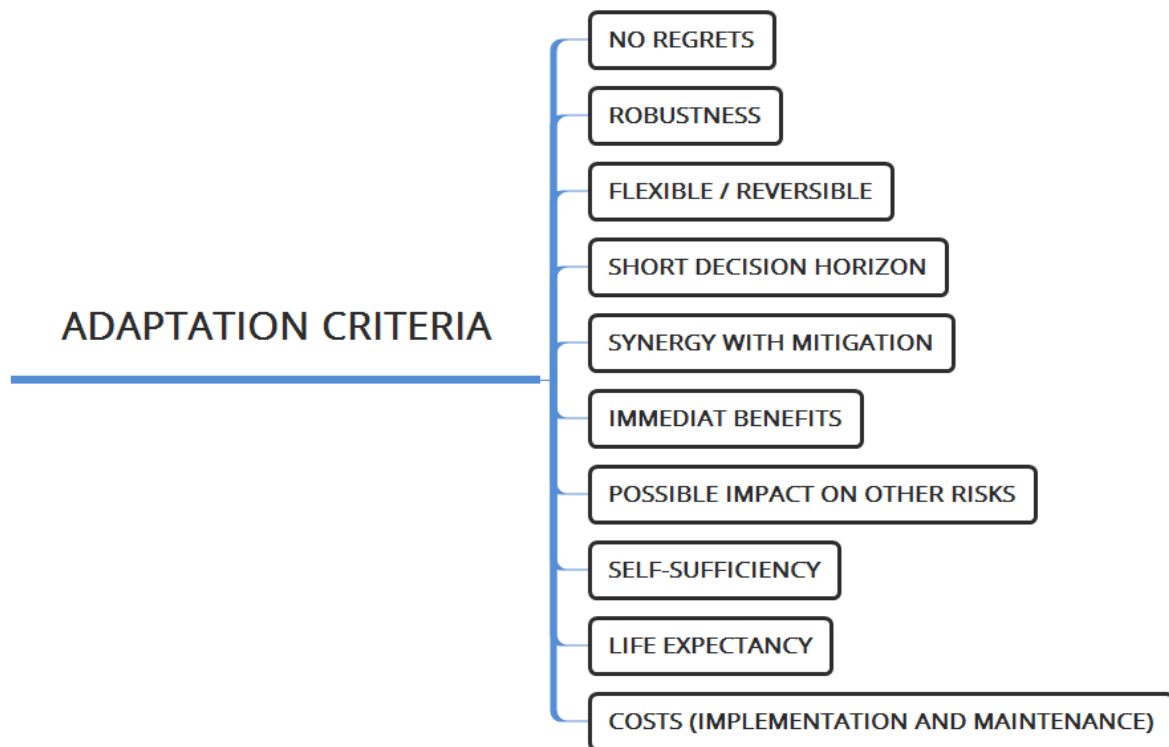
ADAPTATION CRITERIA

NO REGRETS

ROBUSTNESS

FLEXIBLE / REVERSIBLE

SHORT DECISION HORIZON

SYNERGY WITH MITIGATION

IMMEDIAT BENEFITS

POSSIBLE IMPACT ON OTHER RISKS

SELF-SUFFICIENCY

LIFE EXPECTANCY

COSTS (IMPLEMENTATION AND MAINTENANCE)